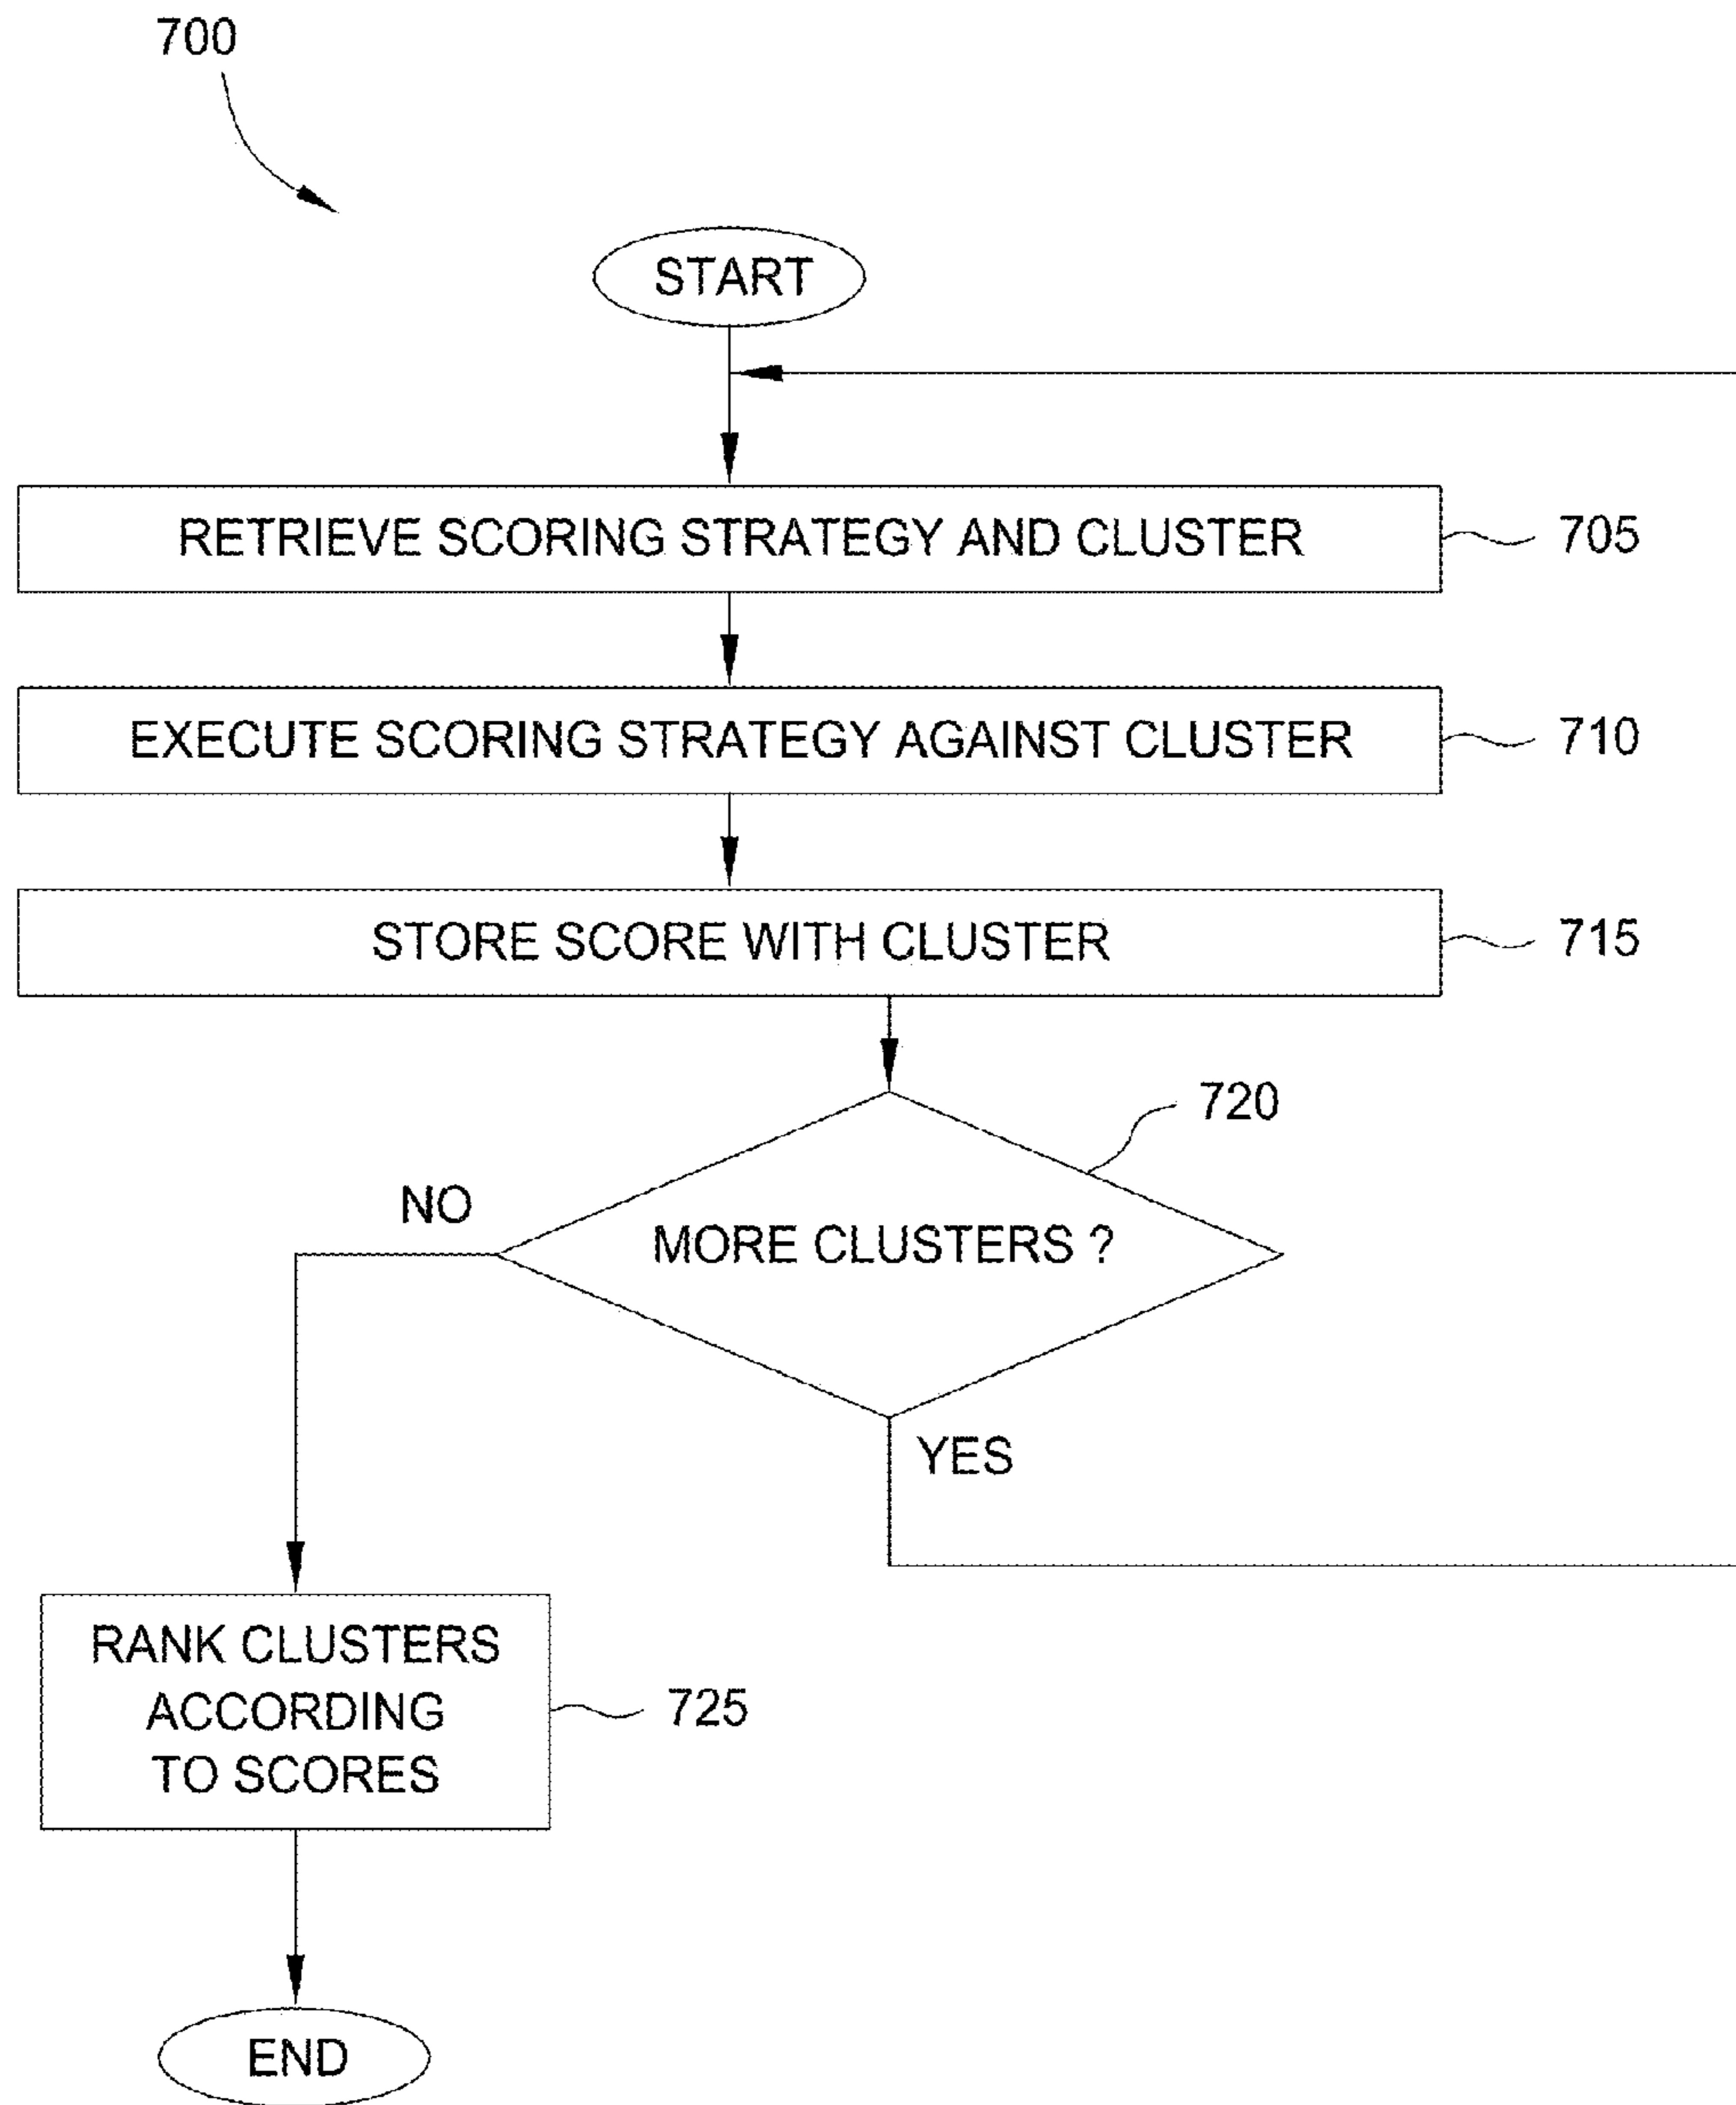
700

START

RETRIEVE SCORING STRATEGY AND CLUSTER 705

EXECUTE SCORING STRATEGY AGAINST CLUSTER 710

STORE SCORE WITH CLUSTER 715

720

NO

MORE CLUSTERS ?

YES

RANK CLUSTERS ACCORDING TO SCORES 725

END